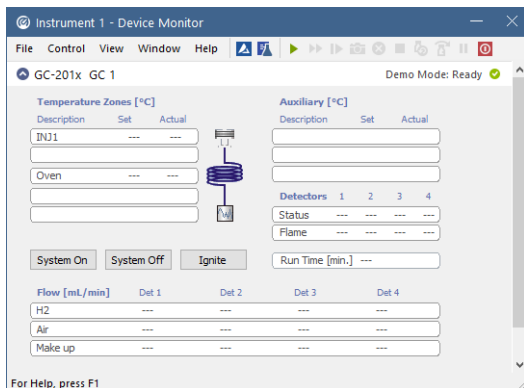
Instrument 1 - Device Monitor

File Control View Window Help

GC-201x GC 1

Demo Mode: Ready

Temperature Zones [°C]

| Description | Set | Actual |
|---|---|---|
| INJ1 | --- | --- |
| | | |
| Oven | --- | --- |
| | | |
| | | |

Auxiliary [°C]

| Description | Set | Actual |
|---|---|---|
| | | |
| | | |
| | | |

| Detectors | 1 | 2 | 3 | 4 |
|---|---|---|---|---|
| Status | --- | --- | --- | --- |
| Flame | --- | --- | --- | --- |

System On System Off Ignite

Run Time [min.] ---

| Flow [mL/min] | Det 1 | Det 2 | Det 3 | Det 4 |
|---|---|---|---|---|
| H2 | --- | --- | --- | --- |
| Air | --- | --- | --- | --- |
| Make up | --- | --- | --- | --- |

For Help, press F1